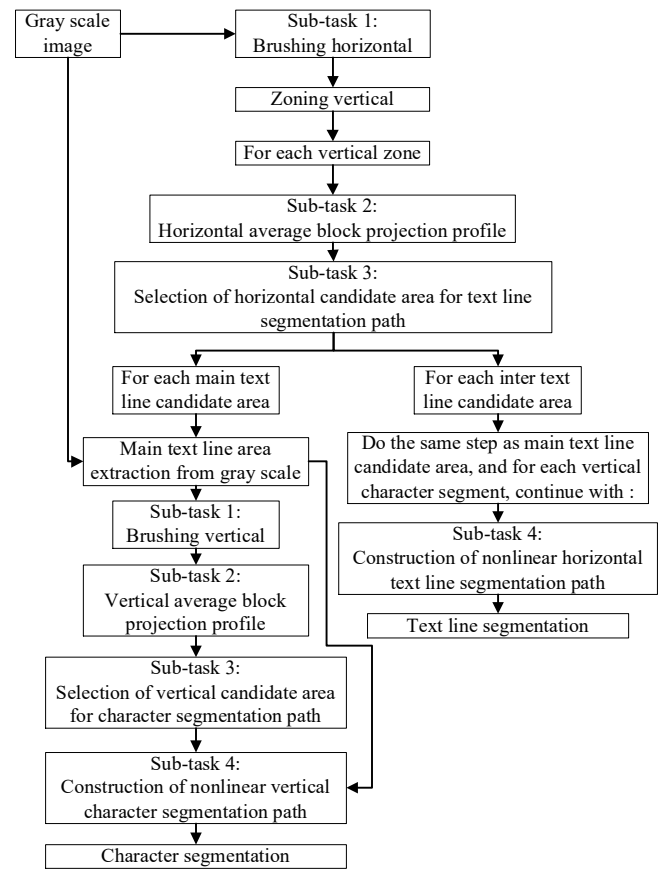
Gray scale image

Sub-task 1:
Brushing horizontal

Zoning vertical

For each vertical zone

Sub-task 2:
Horizontal average block projection profile

Sub-task 3:
Selection of horizontal candidate area for text line segmentation path

For each main text line candidate area

Main text line area extraction from gray scale

Sub-task 1:
Brushing vertical

Sub-task 2:
Vertical average block projection profile

Sub-task 3:
Selection of vertical candidate area for character segmentation path

Sub-task 4:
Construction of nonlinear vertical character segmentation path

Character segmentation

For each inter text line candidate area

Do the same step as main text line candidate area, and for each vertical character segment, continue with :

Sub-task 4:
Construction of nonlinear horizontal text line segmentation path

Text line segmentation